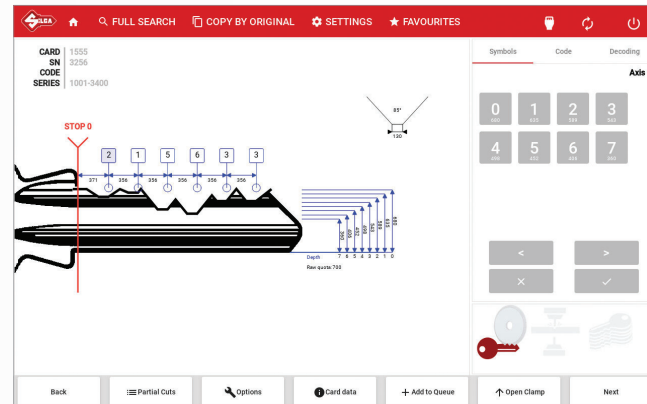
SILCA FULL SEARCH COPY BY ORIGINAL SETTINGS FAVOURITES

CARD 1555
SN 3256
CODE
SERIES 1001-3400

STOP 0

85°
130

2 1 5 6 3 3

371 356 356 356 356 356

Depth 7 6 5 4 3 2 1 0
Raw quota: 700

Symbols Code Decoding

Axis

| 0 | 1 | 2 | 3 |
|---|---|---|---|
| 680 | 635 | 590 | 545 |
| 4 | 5 | 6 | 7 |
| 500 | 455 | 410 | 365 |

<
>
×
✓

Back
Partial Cuts
Options
Card data
Add to Queue
Open Clamp
Next